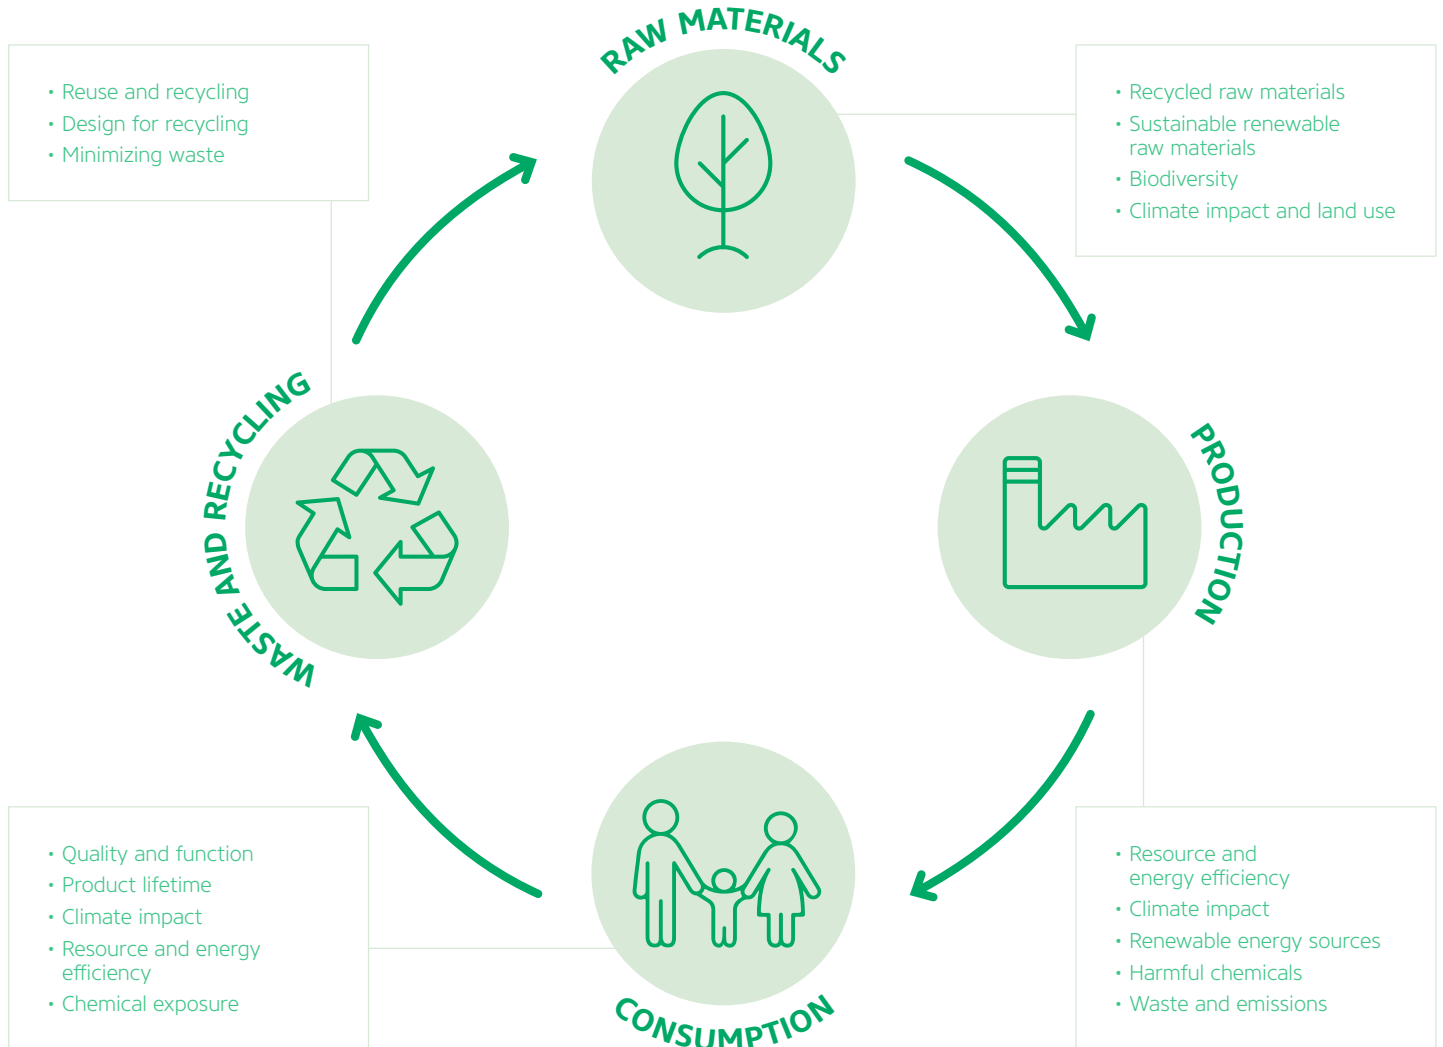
• Reuse and recycling
• Design for recycling
• Minimizing waste

RAW MATERIALS

• Recycled raw materials
• Sustainable renewable raw materials
• Biodiversity
• Climate impact and land use

WASTE AND RECYCLING

PRODUCTION

• Quality and function
• Product lifetime
• Climate impact
• Resource and energy efficiency
• Chemical exposure

CONSUMPTION

• Resource and energy efficiency
• Climate impact
• Renewable energy sources
• Harmful chemicals
• Waste and emissions